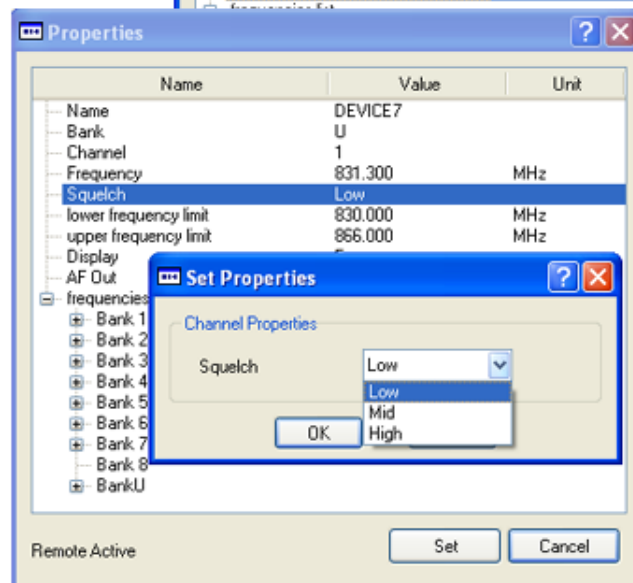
Properties

| Name | Value | Unit |
|---|---|---|
| Name | DEVICE7 | |
| Bank | U | |
| Channel | 1 | |
| Frequency | 831.300 | MHz |
| Squelch | Low | |
| lower frequency limit | 830.000 | MHz |
| upper frequency limit | 866.000 | MHz |
| Display | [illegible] | |
| AF Out | | |

frequencies
Bank 1
Bank 2
Bank 3
Bank 4
Bank 5
Bank 6
Bank 7
Bank 8
BankU

Set Properties

Channel Properties

Squelch Low

Low
Mid
High

OK

Remote Active

Set

Cancel